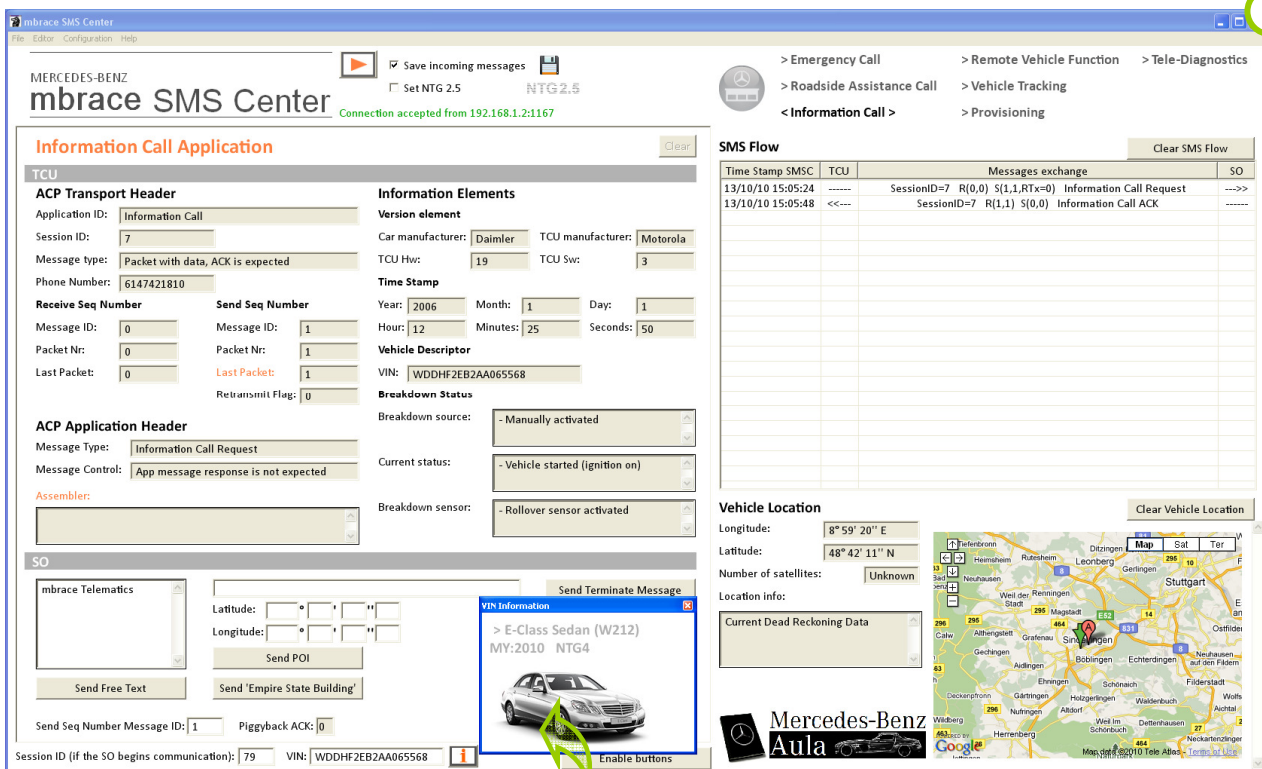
mbrace SMS Center

File Editor Configuration Help

MERCEDES-BENZ
mbrace SMS Center

☑ Save incoming messages
☐ Set NTG 2.5 NTG2.5
Connection accepted from 192.168.1.2:1167

> Emergency Call
> Roadside Assistance Call
< Information Call >
> Remote Vehicle Function
> Vehicle Tracking
> Provisioning
> Tele-Diagnostics

Information Call Application
Clear

TCU

ACP Transport Header
Application ID: Information Call
Session ID: 7
Message type: Packet with data, ACK is expected
Phone Number: 6147421810
Receive Seq Number
Message ID: 0
Packet Nr: 0
Last Packet: 0
Send Seq Number
Message ID: 1
Packet Nr: 1
Last Packet: 1
Retransmit Flag: 0

ACP Application Header
Message Type: Information Call Request
Message Control: App message response is not expected
Assembler:

Information Elements
Version element
Car manufacturer: Daimler
TCU manufacturer: Motorola
TCU Hw: 19
TCU Sw: 3
Time Stamp
Year: 2006
Month: 1
Day: 1
Hour: 12
Minutes: 25
Seconds: 50
Vehicle Descriptor
VIN: WDDHF2EB2AA065568
Breakdown Status
Breakdown source: - Manually activated
Current status: - Vehicle started (ignition on)
Breakdown sensor: - Rollover sensor activated

SO

mbrace Telematics
Send Terminate Message
Latitude:
Longitude:
Send POI
Send Free Text
Send 'Empire State Building'
Send Seq Number Message ID: 1
Piggyback ACK: 0
Session ID (if the SO begins communication): 79
VIN: WDDHF2EB2AA065568
Enable buttons

VIN Information
> E-Class Sedan (W212)
MY:2010 NTG4

SMS Flow
Clear SMS Flow

| Time Stamp SMSC | TCU | Messages exchange | SO |
|---|---|---|---|
| 13/10/10 15:05:24 | ------ | SessionID=7 R(0,0) S(1,1,RTx=0) Information Call Request | --->> |
| 13/10/10 15:05:48 | <<--- | SessionID=7 R(1,1) S(0,0) Information Call ACK | ------ |

Vehicle Location
Clear Vehicle Location
Longitude: 8° 59' 20'' E
Latitude: 48° 42' 11'' N
Number of satellites: Unknown
Location info:
Current Dead Reckoning Data

Map Sat Ter
Tiefenbronn Ditzingen Heimsheim Rutesheim Leonberg Gerlingen Neuhausen Stuttgart Weil der Stadt Renningen Magstadt Calw Althengstett Grafenau Sindelfingen Ostfildern Gechingen Böblingen Echterdingen Neuhausen auf den Fildern Aidlingen Ehningen Filderstadt Deckenpfronn Gärtringen Holzgerlingen Schönaich Waldenbuch Nufringen Altdorf Weil im Schönbuch Dettenhausen Wildberg Herrenberg Neckartenzlingen Aichtal Wolfs
Map data ©2010 Tele Atlas - Terms of Use
Google

Mercedes-Benz
Aula